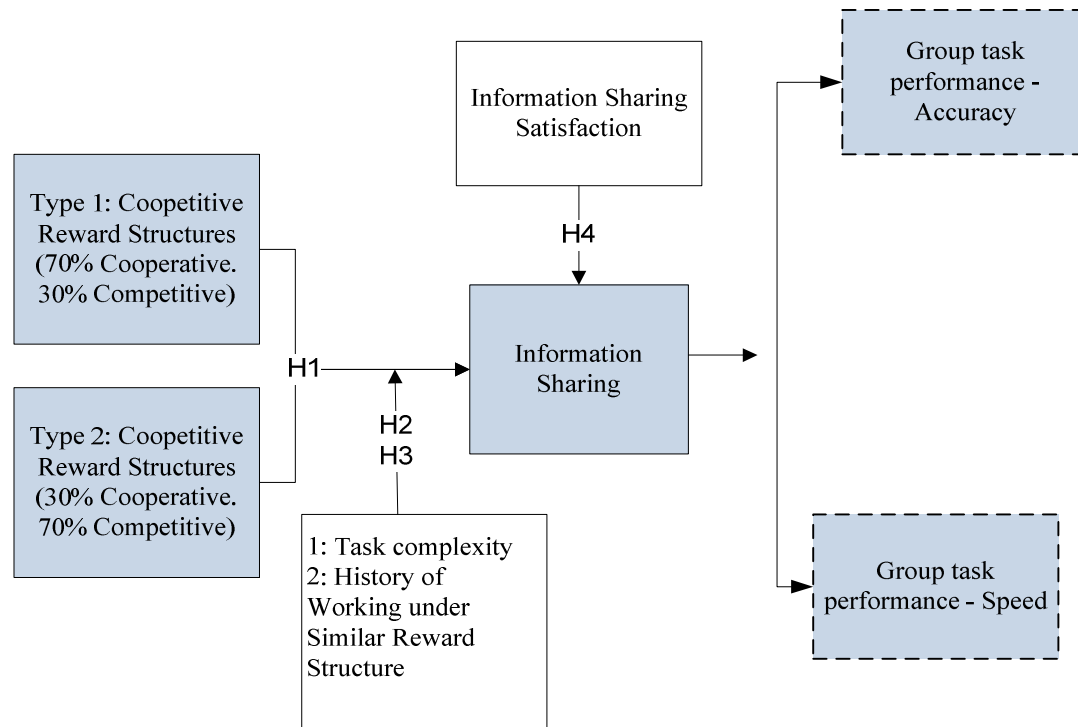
Information Sharing Satisfaction

Group task performance - Accuracy

Type 1: Coopetitive Reward Structures (70% Cooperative. 30% Competitive)

H4

H1

Information Sharing

H2
H3

Type 2: Coopetitive Reward Structures (30% Cooperative. 70% Competitive)

1: Task complexity
2: History of Working under Similar Reward Structure

Group task performance - Speed